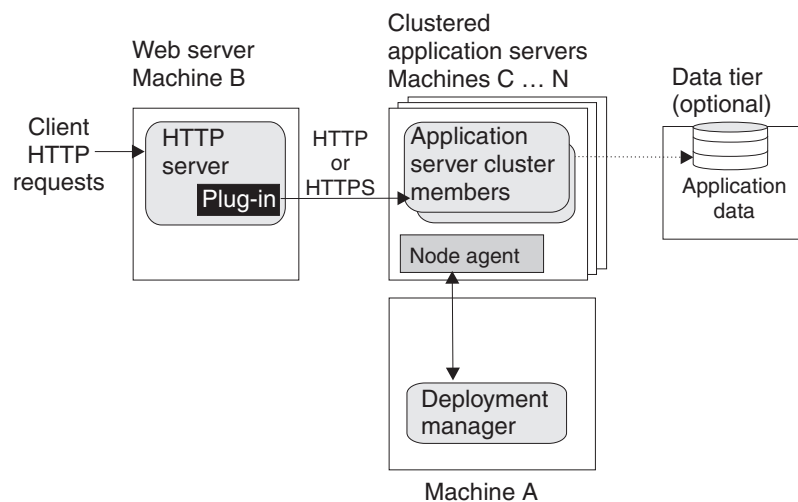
Web server
Machine B

Client
HTTP
requests

HTTP
server

Plug-in

HTTP
or
HTTPS

Clustered
application servers
Machines C … N

Application
server cluster
members

Node agent

Data tier
(optional)

Application
data

Deployment
manager

Machine A